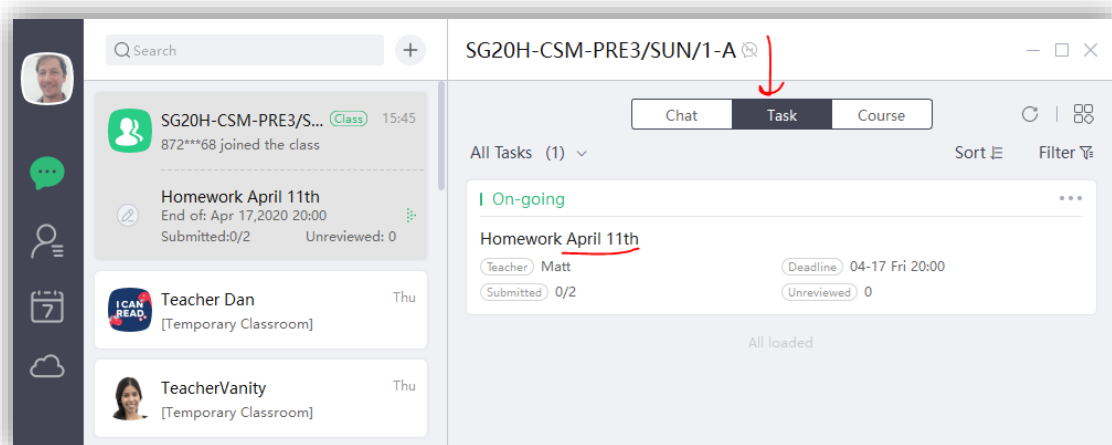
Search

SG20H-CSM-PRE3/S... Class 15:45
872***68 joined the class

Homework April 11th
End of: Apr 17,2020 20:00
Submitted:0/2 Unreviewed: 0

I CAN READ
Teacher Dan Thu
[Temporary Classroom]

TeacherVanity Thu
[Temporary Classroom]

7

SG20H-CSM-PRE3/SUN/1-A

Chat Task Course

All Tasks (1)

Sort

Filter

On-going

Homework April 11th

Teacher Matt

Deadline 04-17 Fri 20:00

Submitted 0/2

Unreviewed 0

All loaded